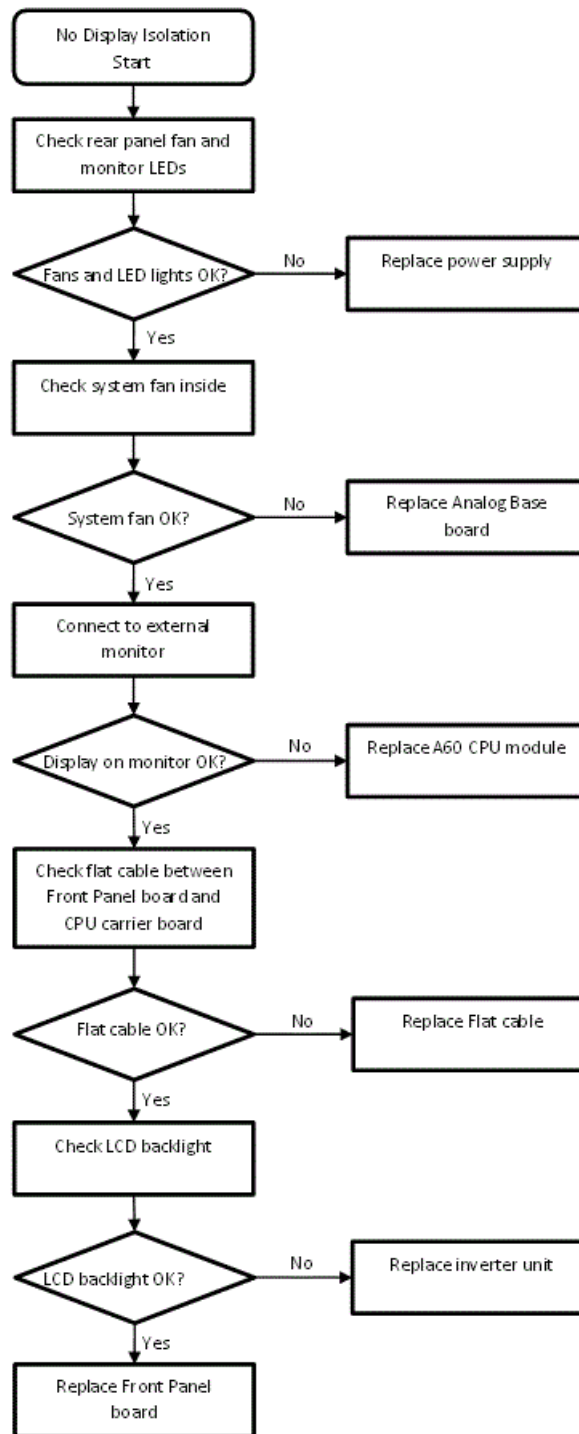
No Display Isolation Start

Check rear panel fan and monitor LEDs

Fans and LED lights OK?

No

Replace power supply

Yes

Check system fan inside

System fan OK?

No

Replace Analog Base board

Yes

Connect to external monitor

Display on monitor OK?

No

Replace A60 CPU module

Yes

Check flat cable between Front Panel board and CPU carrier board

Flat cable OK?

No

Replace Flat cable

Yes

Check LCD backlight

LCD backlight OK?

No

Replace inverter unit

Yes

Replace Front Panel board